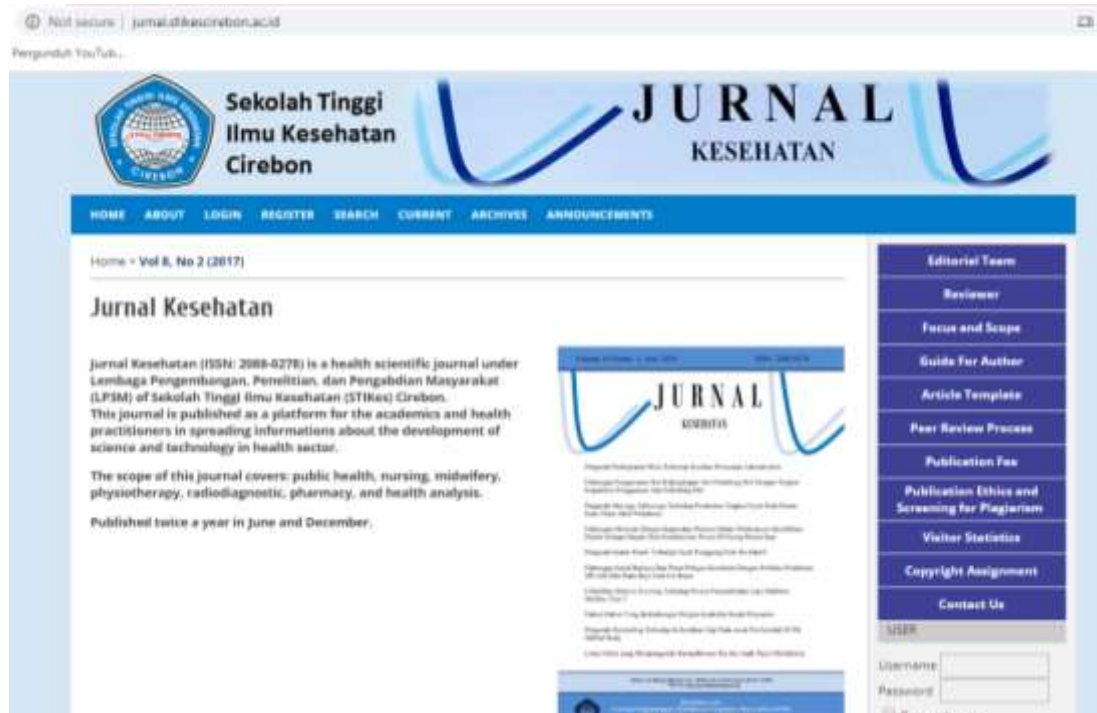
Not secure | jurnal.stikescirebon.ac.id

Pengunduh YouTub...

Sekolah Tinggi Ilmu Kesehatan Cirebon

JURNAL
KESEHATAN

HOME ABOUT LOGIN REGISTER SEARCH CURRENT ARCHIVES ANNOUNCEMENTS

Home > Vol 8, No 2 (2017)

Jurnal Kesehatan

Jurnal Kesehatan (ISSN: 2088-0278) is a health scientific journal under Lembaga Pengembangan, Penelitian, dan Pengabdian Masyarakat (LP3M) of Sekolah Tinggi Ilmu Kesehatan (STIKes) Cirebon.
This journal is published as a platform for the academics and health practitioners in spreading informations about the development of science and technology in health sector.

The scope of this journal covers: public health, nursing, midwifery, physiotherapy, radiodiagnostic, pharmacy, and health analysis.

Published twice a year in June and December.

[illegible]

JURNAL
KESEHATAN

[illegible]

Editorial Team
Reviewer
Focus and Scope
Guide For Author
Article Template
Peer Review Process
Publication Fee
Publication Ethics and Screening for Plagiarism
Visitor Statistics
Copyright Assignment
Contact Us

USER
Username
Password